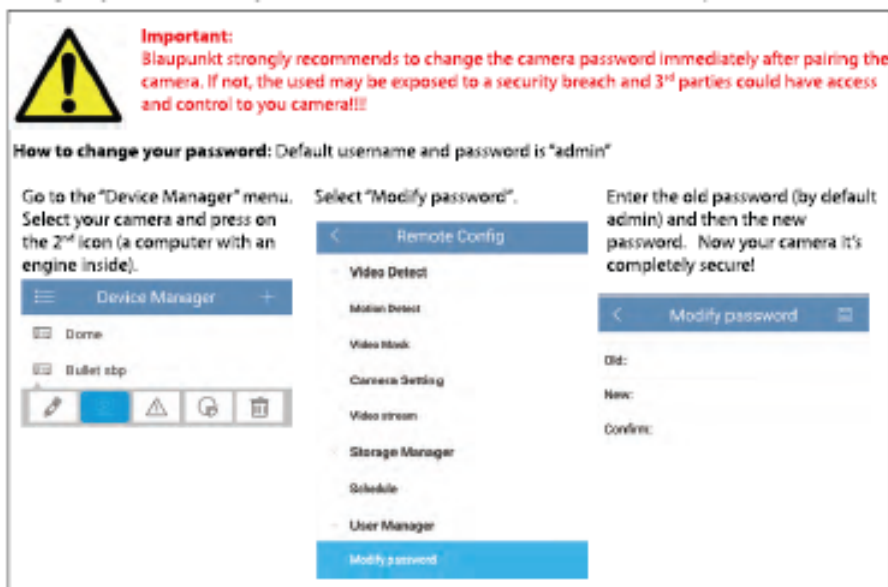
Important:
Blaupunkt strongly recommends to change the camera password immediately after pairing the camera. If not, the used may be exposed to a security breach and 3rd parties could have access and control to you camera!!!

How to change your password: Default username and password is "admin"

Go to the "Device Manager" menu. Select your camera and press on the 2nd icon (a computer with an engine inside).

Device Manager

Dome

Bullet sbp

Select "Modify password".

Remote Config

Video Detect

Motion Detect

Video Mask

Camera Setting

Video stream

Storage Manager

Schedule

User Manager

Modify password

Enter the old password (by default admin) and then the new password. Now your camera it's completely secure!

Modify password

Old:

New:

Confirm: